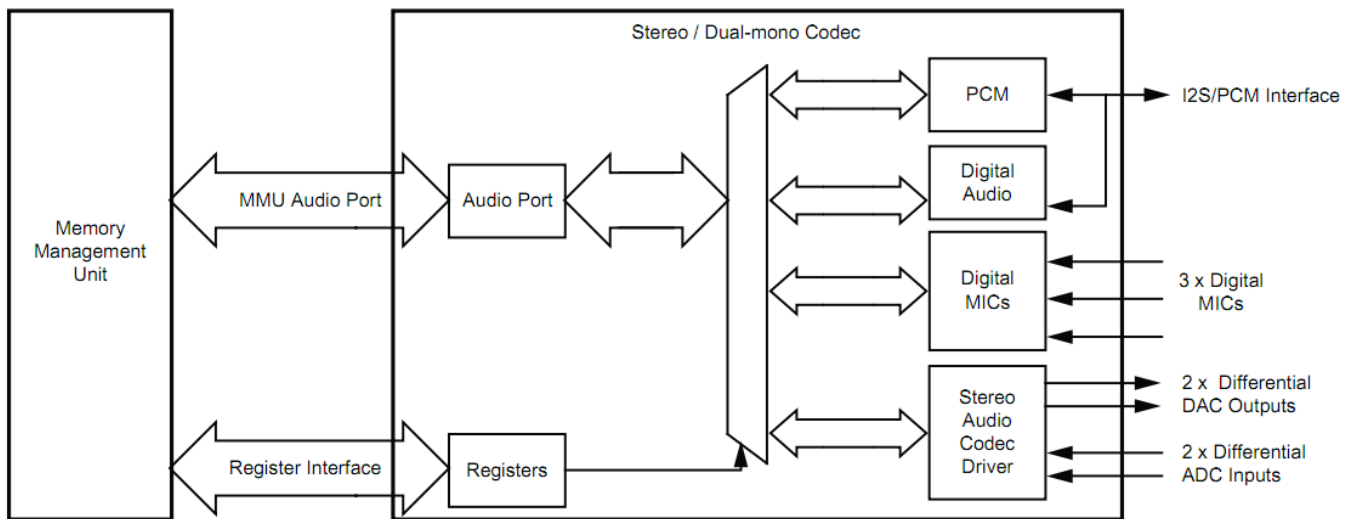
Memory Management Unit

MMU Audio Port

Register Interface

Stereo / Dual-mono Codec

Audio Port

Registers

PCM

Digital Audio

Digital MICs

Stereo Audio Codec Driver

I2S/PCM Interface

3 x Digital MICs

2 x Differential DAC Outputs

2 x Differential ADC Inputs